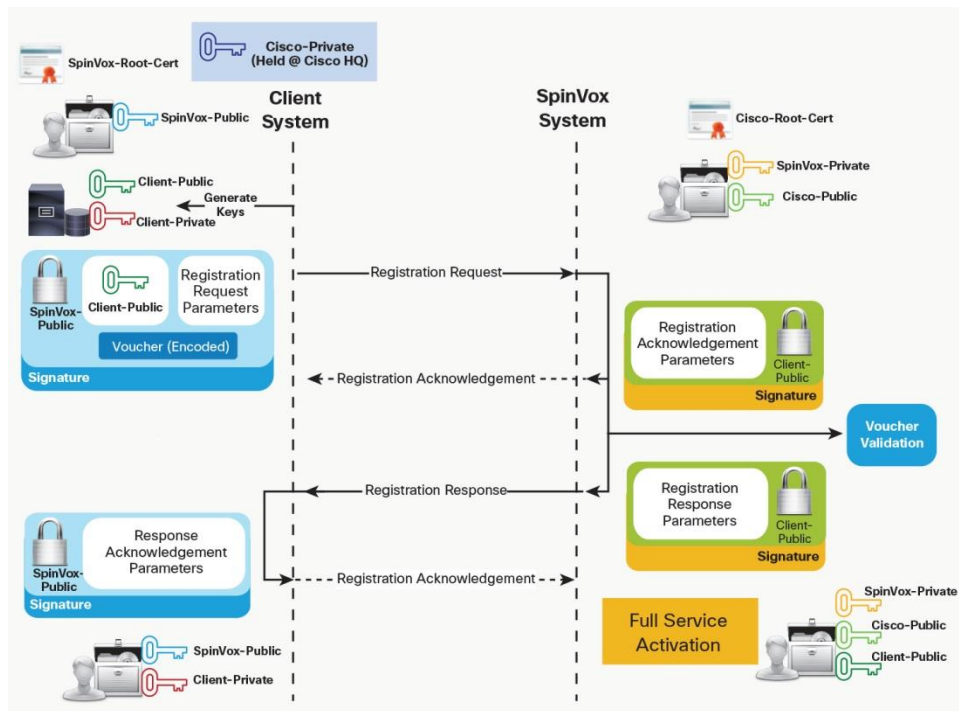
SpinVox-Root-Cert

Cisco-Private (Held @ Cisco HQ)

SpinVox-Public

Client System

SpinVox System

Cisco-Root-Cert

SpinVox-Private

Cisco-Public

Client-Public

Client-Private

Generate Keys

SpinVox-Public

Client-Public

Registration Request Parameters

Voucher (Encoded)

Signature

Registration Request

Registration Acknowledgement Parameters

Client-Public

Signature

Registration Acknowledgement

Voucher Validation

Registration Response

Registration Response Parameters

Client-Public

Signature

SpinVox-Public

Response Acknowledgement Parameters

Signature

Registration Acknowledgement

Full Service Activation

SpinVox-Private

Cisco-Public

Client-Public

SpinVox-Public

Client-Private